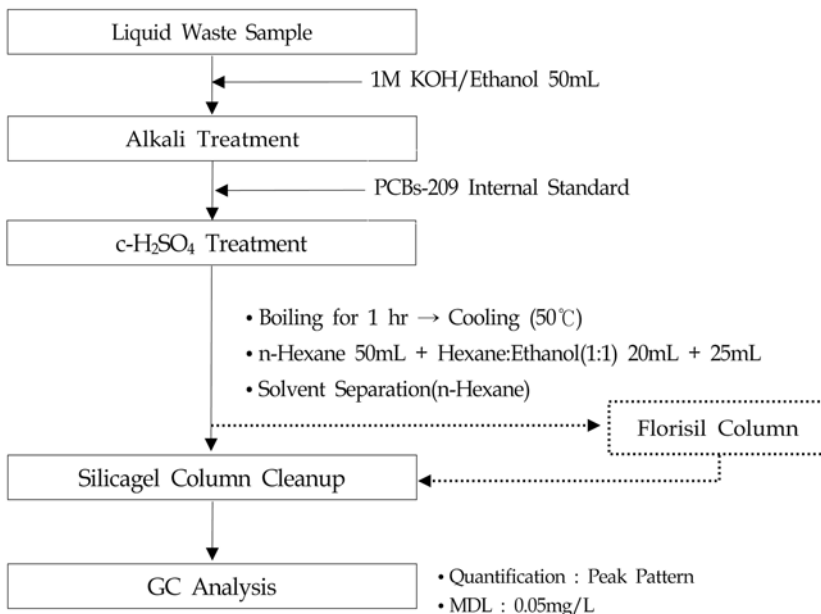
Liquid Waste Sample

1M KOH/Ethanol 50mL

Alkali Treatment

PCBs-209 Internal Standard

c-$H_2SO_4$ Treatment

• Boiling for 1 hr → Cooling (50℃)

• n-Hexane 50mL + Hexane:Ethanol(1:1) 20mL + 25mL

• Solvent Separation(n-Hexane)

Florisil Column

Silicagel Column Cleanup

GC Analysis

• Quantification : Peak Pattern

• MDL : 0.05mg/L